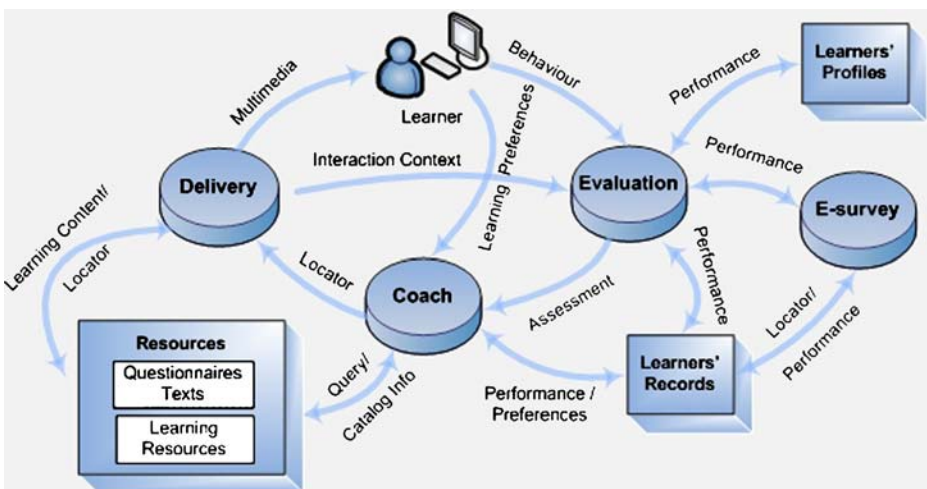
Learner

Multimedia

Behaviour

Learning Preferences

Performance

Learners' Profiles

Interaction Context

Delivery

Evaluation

Performance

E-survey

Learning Content/

Locator

Locator

Coach

Assessment

Performance

Locator/

Performance

Resources

Questionnaires Texts

Learning Resources

Query/

Catalog Info

Performance / Preferences

Learners' Records